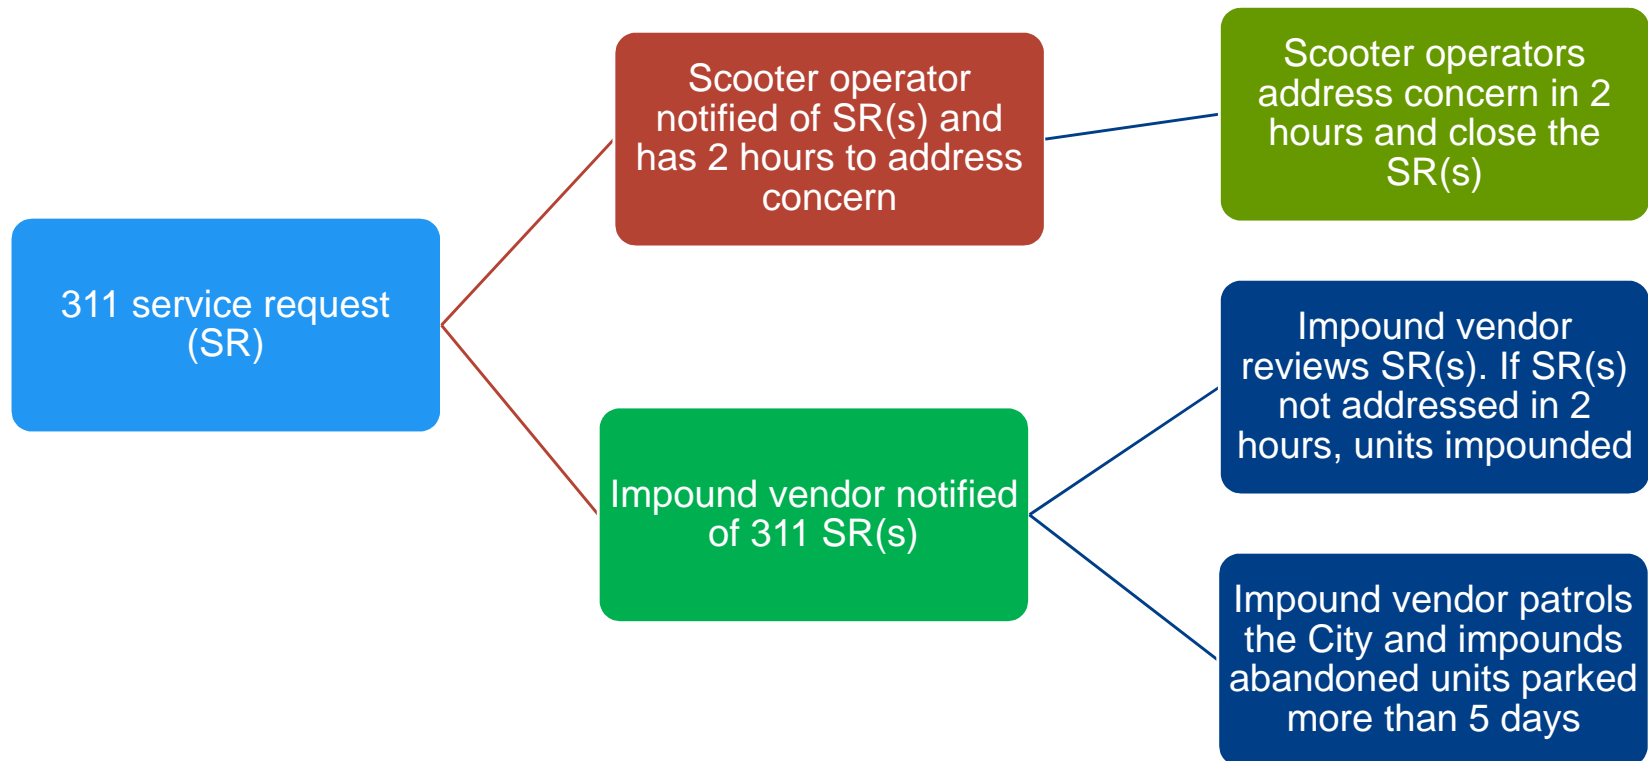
311 service request (SR)

Scooter operator notified of SR(s) and has 2 hours to address concern

Scooter operators address concern in 2 hours and close the SR(s)

Impound vendor notified of 311 SR(s)

Impound vendor reviews SR(s). If SR(s) not addressed in 2 hours, units impounded

Impound vendor patrols the City and impounds abandoned units parked more than 5 days